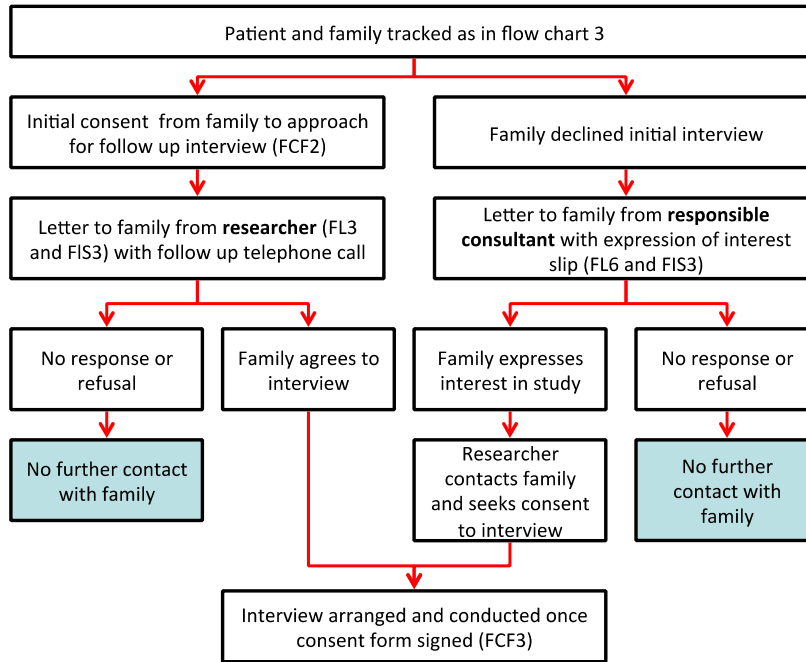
Patient and family tracked as in flow chart 3

Initial consent from family to approach for follow up interview (FCF2)

Family declined initial interview

Letter to family from **researcher** (FL3 and FIS3) with follow up telephone call

Letter to family from **responsible consultant** with expression of interest slip (FL6 and FIS3)

No response or refusal

Family agrees to interview

Family expresses interest in study

No response or refusal

No further contact with family

Researcher contacts family and seeks consent to interview

No further contact with family

Interview arranged and conducted once consent form signed (FCF3)